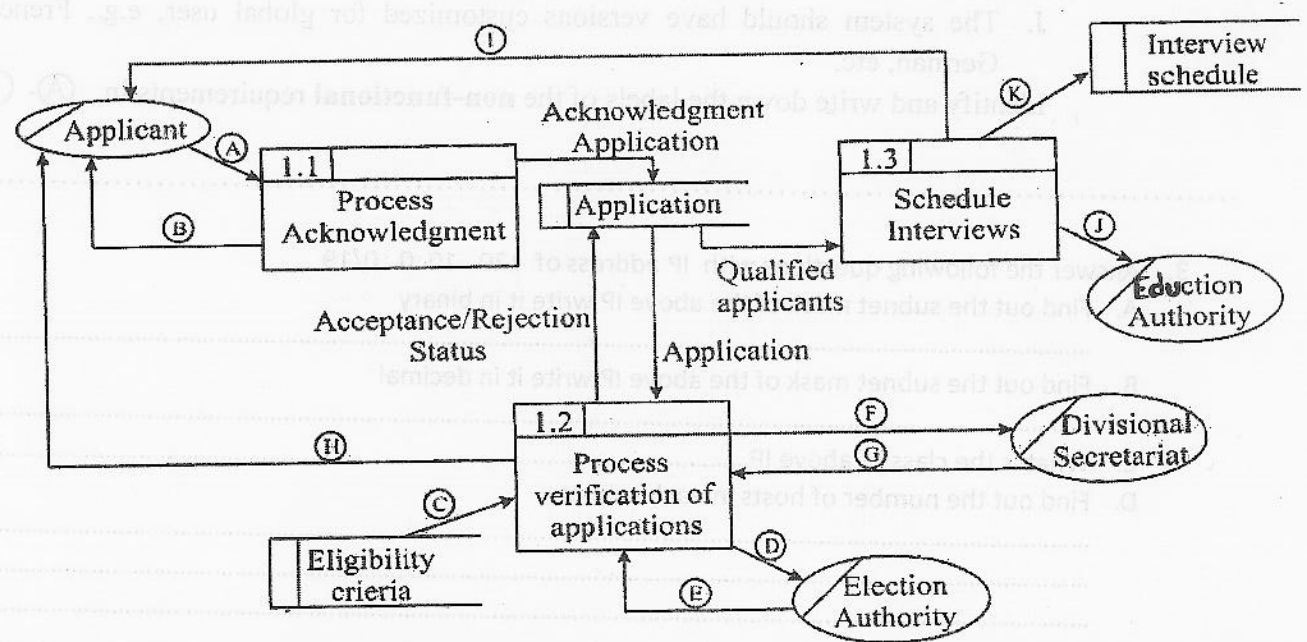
I. The system should have versions customized for global user, e.g. French, German, etc.

Identify and write down the labels of the non-functional requirements.

3. Answer the following questions on IP address of 10.0.0.19

A. Find out the subnet mask of the above IP write it in binary

B. Find out the subnet mask of the above IP write it in decimal

C. Find the class of above IP

D. Find out the number of hosts in the network

I

Interview schedule

K

Applicant

Acknowledgment Application

A

1.1 Process Acknowledgment

B

Application

1.3 Schedule Interviews

J

Qualified applicants

Educion Authority

Acceptance/Rejection Status

Application

1.2 Process verification of applications

F

Divisional Secretariat

H

G

C

Eligibility crieria

D

E

Election Authority